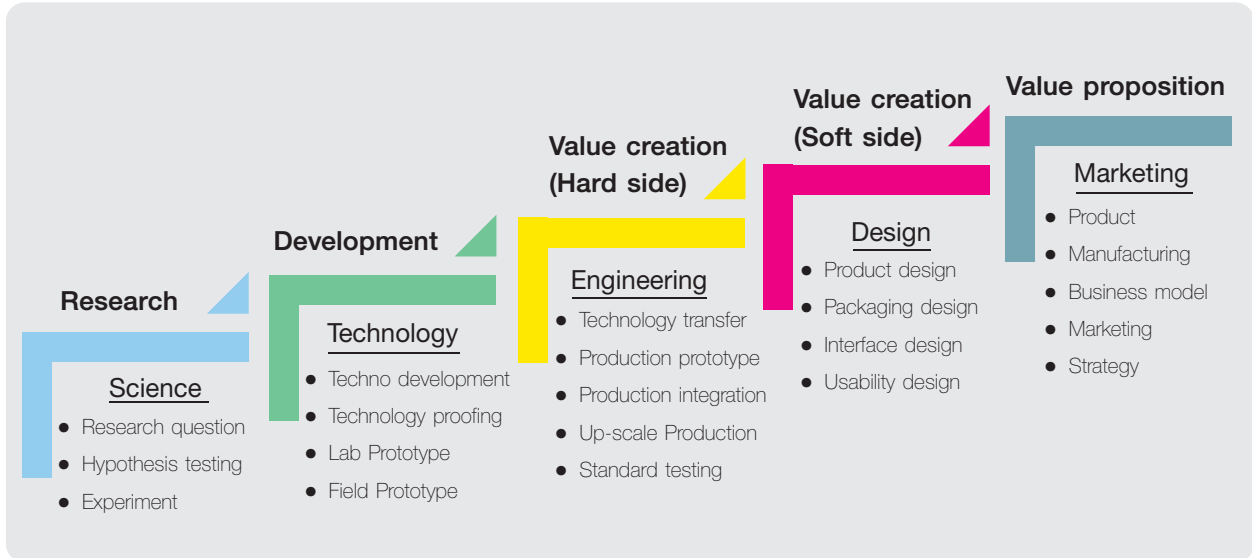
Research

Science

- Research question
- Hypothesis testing
- Experiment

Development

Technology

- Techno development
- Technology proofing
- Lab Prototype
- Field Prototype

Value creation (Hard side)

Engineering

- Technology transfer
- Production prototype
- Production integration
- Up-scale Production
- Standard testing

Value creation (Soft side)

Design

- Product design
- Packaging design
- Interface design
- Usability design

Value proposition

Marketing

- Product
- Manufacturing
- Business model
- Marketing
- Strategy